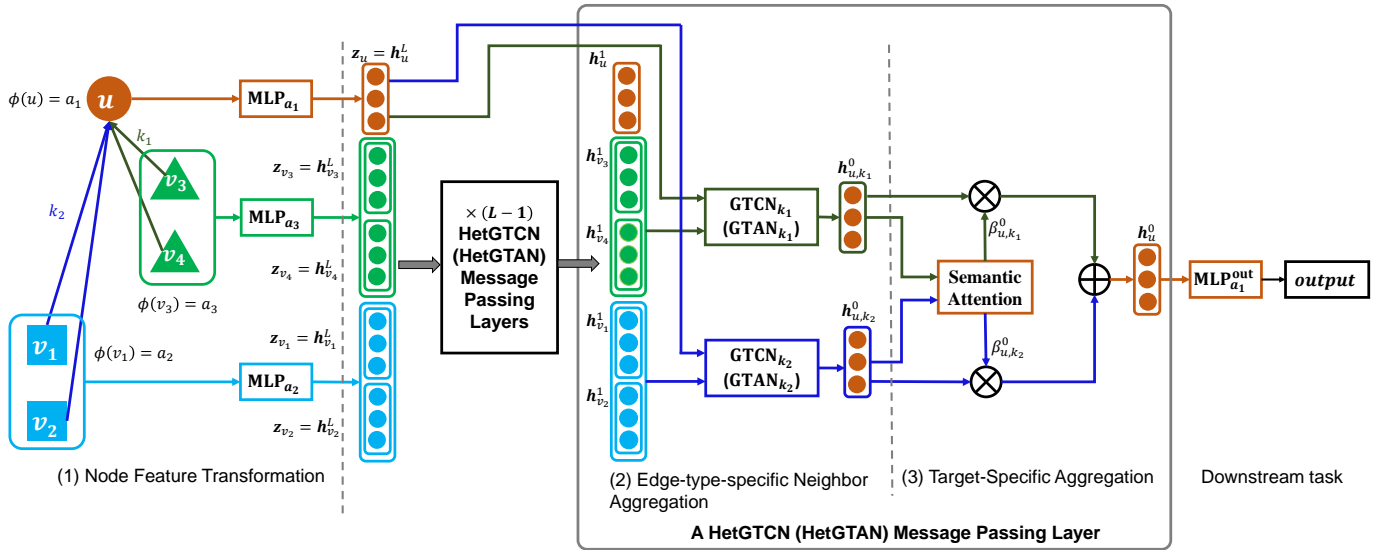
$\phi(u) = a_1$ $u$ $\text{MLP}_{a_1}$ $z_u = h_u^L$ $h_u^1$

$k_1$ $k_2$ $v_3$ $v_4$ $\phi(v_3) = a_3$ $\text{MLP}_{a_3}$ $z_{v_3} = h_{v_3}^L$ $z_{v_4} = h_{v_4}^L$

$v_1$ $v_2$ $\phi(v_1) = a_2$ $\text{MLP}_{a_2}$ $z_{v_1} = h_{v_1}^L$ $z_{v_2} = h_{v_2}^L$

$\times (L-1)$ HetGTCN (HetGTAN) Message Passing Layers

$h_{v_3}^1$ $h_{v_4}^1$ $h_{v_1}^1$ $h_{v_2}^1$

$\text{GTCN}_{k_1}$ $(\text{GTAN}_{k_1})$ $h_{u,k_1}^0$

$\text{GTCN}_{k_2}$ $(\text{GTAN}_{k_2})$ $h_{u,k_2}^0$

$\beta_{u,k_1}^0$ Semantic Attention $\beta_{u,k_2}^0$

$h_u^0$ $\text{MLP}_{a_1}^{\text{out}}$ $output$

(1) Node Feature Transformation

(2) Edge-type-specific Neighbor Aggregation

(3) Target-Specific Aggregation

Downstream task

A HetGTCN (HetGTAN) Message Passing Layer